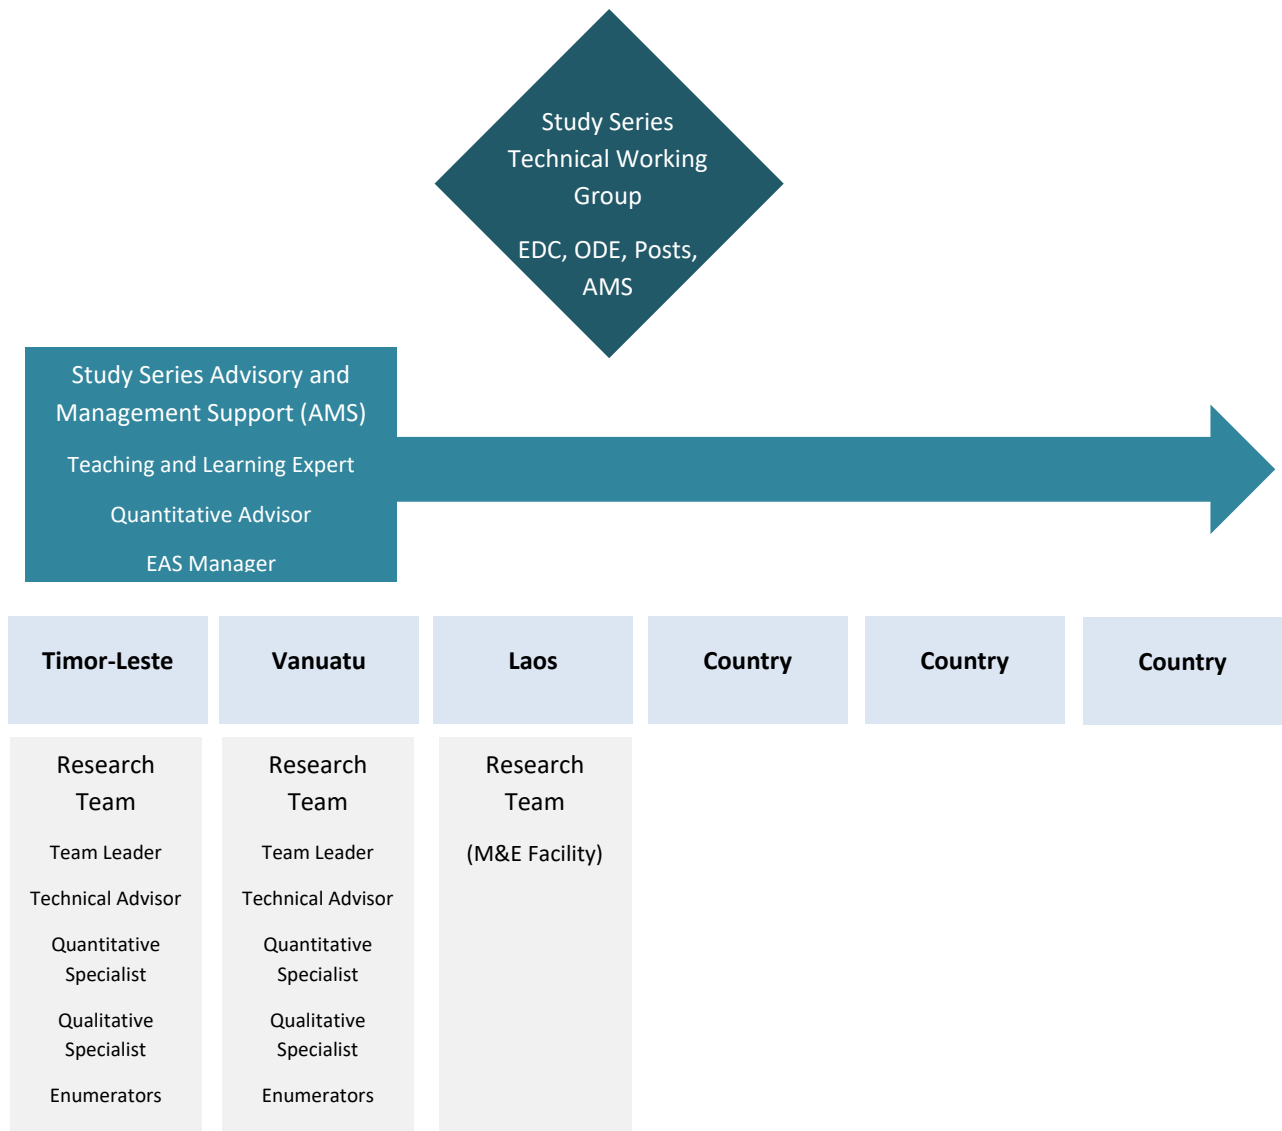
Study Series Technical Working Group

EDC, ODE, Posts, AMS

Study Series Advisory and Management Support (AMS)

Teaching and Learning Expert

Quantitative Advisor

EAS Manager

Timor-Leste

Vanuatu

Laos

Country

Country

Country

Research Team

Team Leader

Technical Advisor

Quantitative Specialist

Qualitative Specialist

Enumerators

Research Team

Team Leader

Technical Advisor

Quantitative Specialist

Qualitative Specialist

Enumerators

Research Team

(M&E Facility)